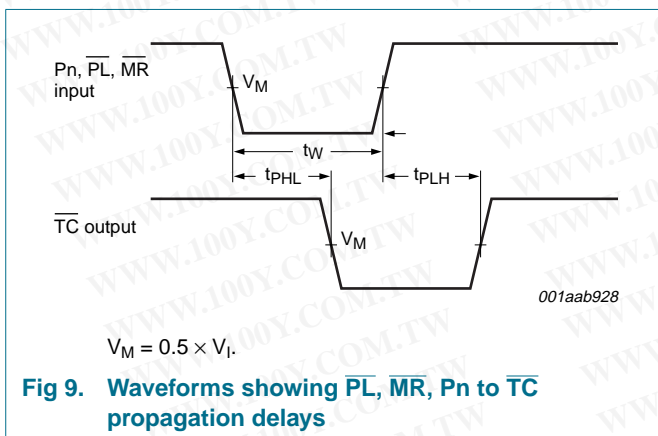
Pn, $\overline{PL}$, $\overline{MR}$ input

$V_M$

$t_W$

$t_{PHL}$

$t_{PLH}$

$\overline{TC}$ output

$V_M$

001aab928

$V_M = 0.5 \times V_I$.

Fig 9. Waveforms showing $\overline{PL}$, $\overline{MR}$, Pn to $\overline{TC}$ propagation delays

WWW.100Y.COM.TW